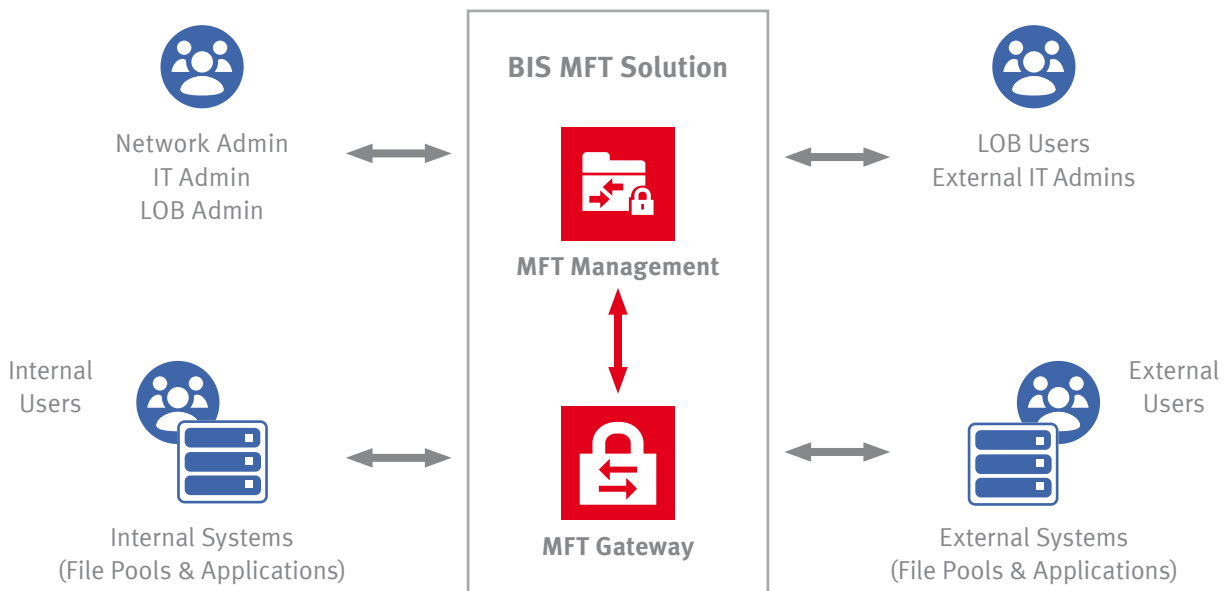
BIS MFT Solution

Network Admin
IT Admin
LOB Admin

MFT Management

LOB Users
External IT Admins

Internal Users

Internal Systems
(File Pools & Applications)

MFT Gateway

External Users

External Systems
(File Pools & Applications)